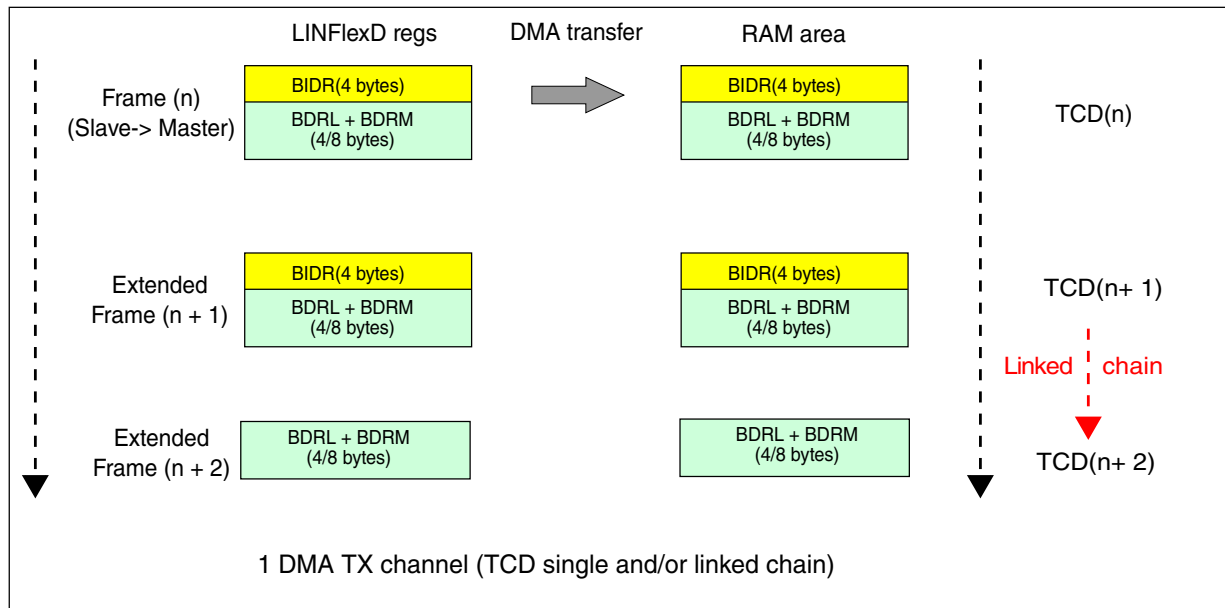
LINFlexD regs

DMA transfer

RAM area

Frame (n)
(Slave-> Master)

BIDR(4 bytes)
BDRL + BDRM
(4/8 bytes)

BIDR(4 bytes)
BDRL + BDRM
(4/8 bytes)

TCD(n)

Extended
Frame (n + 1)

BIDR(4 bytes)
BDRL + BDRM
(4/8 bytes)

BIDR(4 bytes)
BDRL + BDRM
(4/8 bytes)

TCD(n+ 1)

Linked chain

Extended
Frame (n + 2)

BDRL + BDRM
(4/8 bytes)

BDRL + BDRM
(4/8 bytes)

TCD(n+ 2)

1 DMA TX channel (TCD single and/or linked chain)